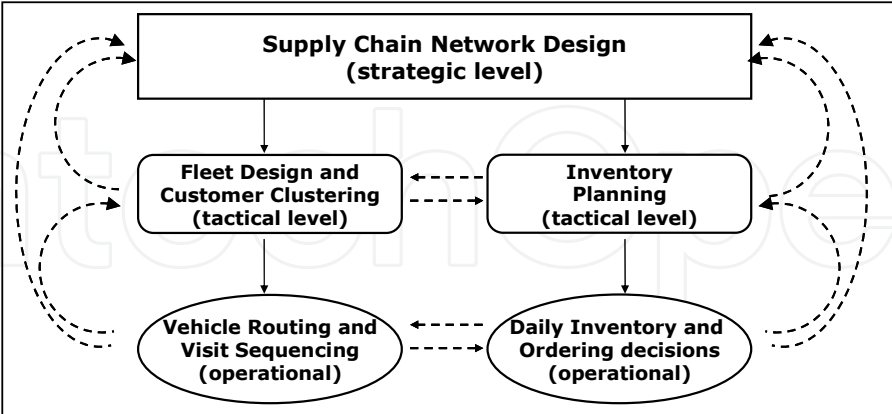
Supply Chain Network Design
(strategic level)

Fleet Design and
Customer Clustering
(tactical level)

Inventory
Planning
(tactical level)

Vehicle Routing and
Visit Sequencing
(operational)

Daily Inventory and
Ordering decisions
(operational)